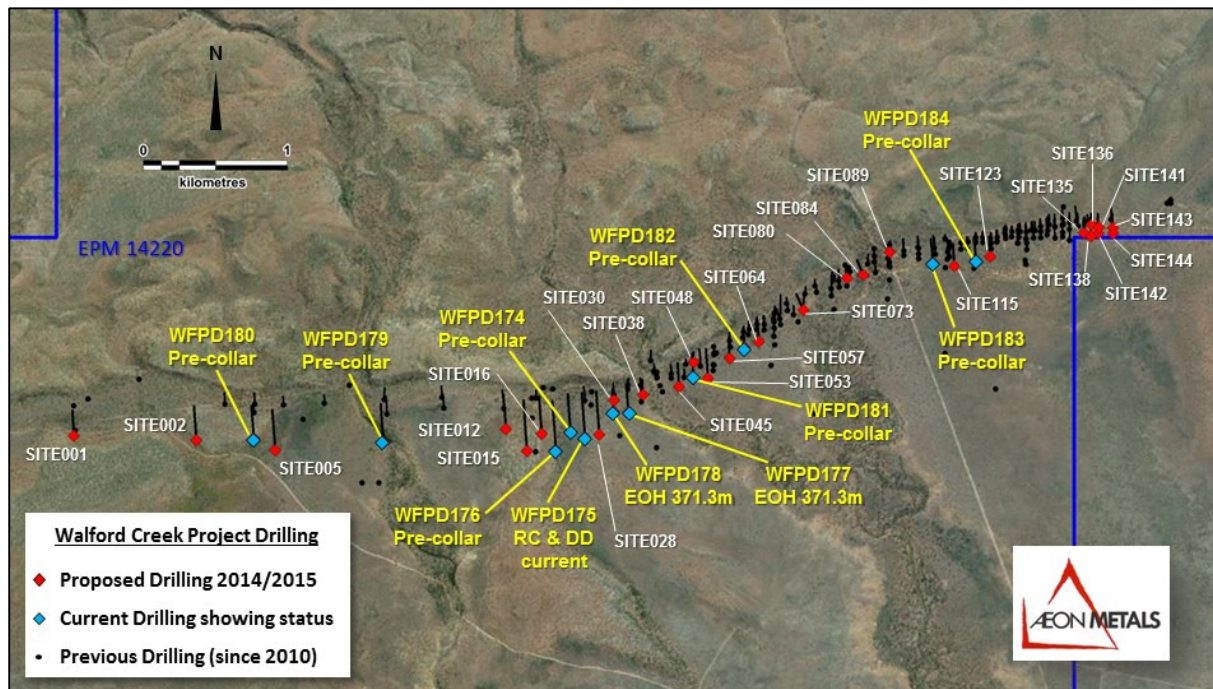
N
0 1
kilometres

EPM 14220

WFPD184 Pre-collar
SITE136
SITE089
SITE123
SITE135
SITE141
SITE084
SITE143
SITE080
WFPD182 Pre-collar
SITE138
SITE144
SITE064
SITE115
SITE142
SITE030
SITE048
SITE073
WFPD180 Pre-collar
WFPD179 Pre-collar
WFPD174 Pre-collar
SITE038
WFPD183 Pre-collar
SITE057
SITE016
SITE053
WFPD181 Pre-collar
SITE002
SITE012
SITE045
SITE001
SITE005
SITE015
WFPD178 EOH 371.3m
WFPD177 EOH 371.3m
WFPD176 Pre-collar
WFPD175 RC & DD current
SITE028

Walford Creek Project Drilling
Proposed Drilling 2014/2015
Current Drilling showing status
Previous Drilling (since 2010)

ÆON METALS